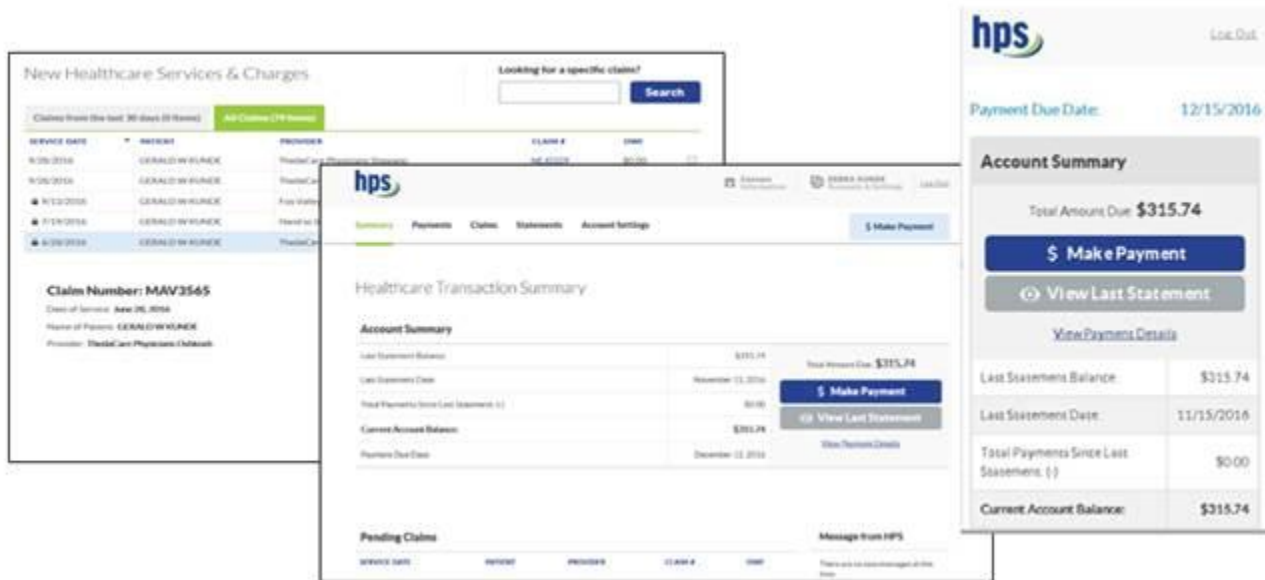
New Healthcare Services & Charges

Looking for a specific claim?

Search

Claims from the last 30 days (5 Items)

All Claims (19 Items)

| SERVICE DATE | PATIENT | PROVIDER | CLAIM # | OWE |
|---|---|---|---|---|
| 9/28/2016 | GERALD W KUNDE | ThedaCare Physicians Oshkosh | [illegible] | $0.00 |
| 9/28/2016 | GERALD W KUNDE | ThedaCar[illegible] | | |
| 9/12/2016 | GERALD W KUNDE | Fox Valley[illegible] | | |
| 7/19/2016 | GERALD W KUNDE | Hand to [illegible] | | |
| 6/28/2016 | GERALD W KUNDE | ThedaCar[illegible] | | |

Claim Number: MAV3565

Date of Service: June 28, 2016

Name of Patient: GERALD W KUNDE

Provider: ThedaCare Physicians Oshkosh

hps

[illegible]

DEBRA KUNDE

Log Out

Summary Payments Claims Statements Account Settings

$ Make Payment

Healthcare Transaction Summary

Account Summary

| | |
|---|---|
| Last Statement Balance | $315.74 |
| Last Statement Date | November 15, 2016 |
| Total Payments Since Last Statement (-) | $0.00 |
| Current Account Balance | $315.74 |
| Payment Due Date | December 15, 2016 |

Total Amount Due: $315.74

$ Make Payment

View Last Statement

View Payment Details

Pending Claims

| SERVICE DATE | PATIENT | PROVIDER | CLAIM # | OWE |
|---|---|---|---|---|

Message from HPS

There are no new messages at this time.

hps

Log Out

Payment Due Date: 12/15/2016

Account Summary

Total Amount Due: $315.74

$ Make Payment

View Last Statement

View Payment Details

| | |
|---|---|
| Last Statement Balance | $315.74 |
| Last Statement Date | 11/15/2016 |
| Total Payments Since Last Statement (-) | $0.00 |
| Current Account Balance: | $315.74 |